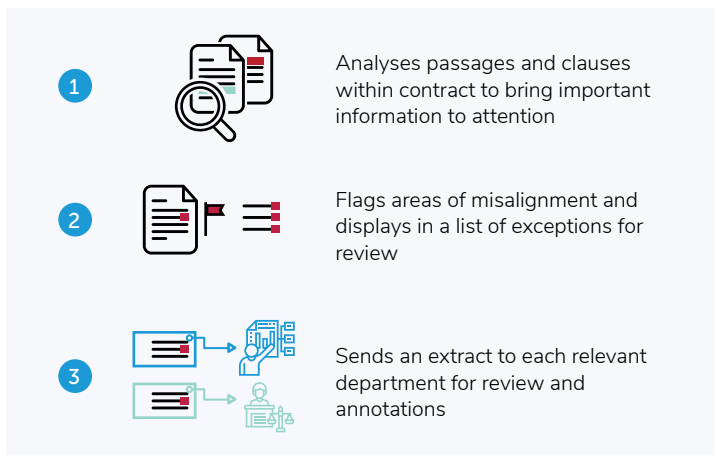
1

Analyses passages and clauses within contract to bring important information to attention

2

Flags areas of misalignment and displays in a list of exceptions for review

3

Sends an extract to each relevant department for review and annotations